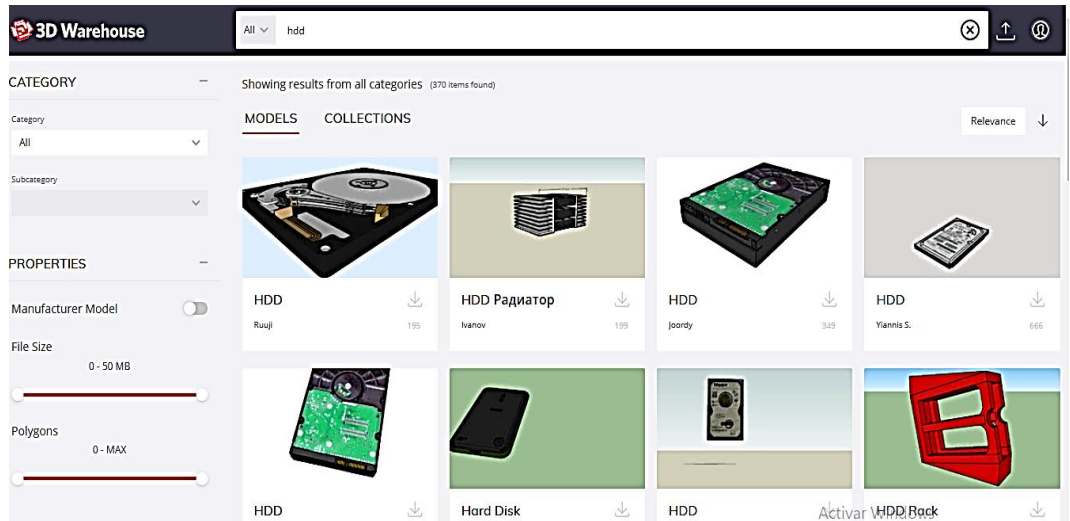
3D Warehouse

All hdd

CATEGORY

Category
All

Subcategory

PROPERTIES

Manufacturer Model

File Size
0 - 50 MB

Polygons
0 - MAX

Showing results from all categories (370 items found)

MODELS COLLECTIONS

Relevance

HDD
Ruuji 195

HDD Радиатор
Ivanov 199

HDD
Joordy 349

HDD
Yiannis S. 666

HDD

Hard Disk

HDD

HDD Rack

Activar Windows